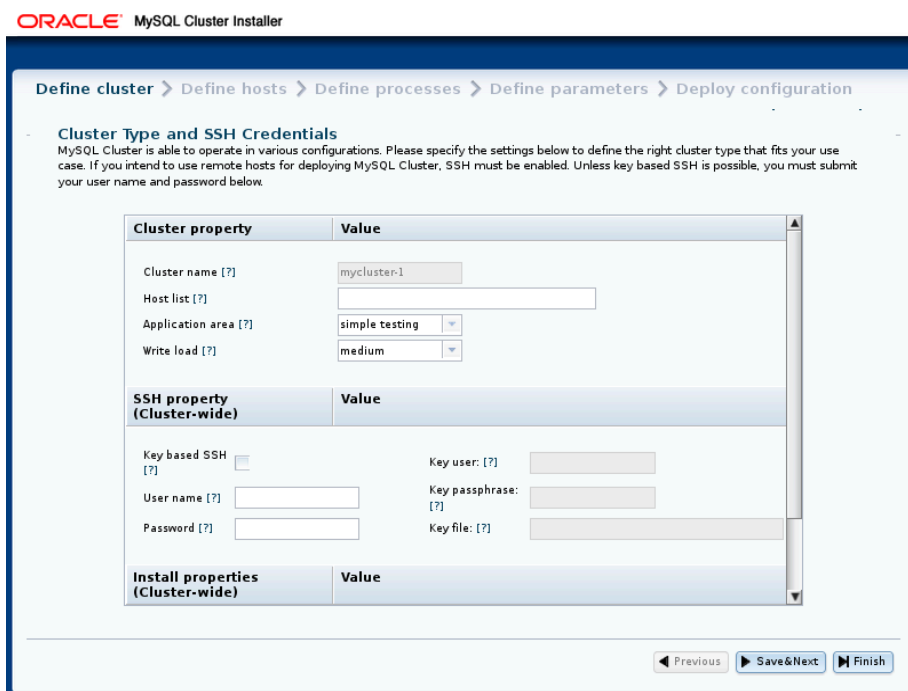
ORACLE MySQL Cluster Installer

Define cluster > Define hosts > Define processes > Define parameters > Deploy configuration

Cluster Type and SSH Credentials
MySQL Cluster is able to operate in various configurations. Please specify the settings below to define the right cluster type that fits your use case. If you intend to use remote hosts for deploying MySQL Cluster, SSH must be enabled. Unless key based SSH is possible, you must submit your user name and password below.

| Cluster property | Value |
|---|---|
| Cluster name [?] | mycluster-1 |
| Host list [?] | |
| Application area [?] | simple testing |
| Write load [?] | medium |

| SSH property (Cluster-wide) | Value |
|---|---|

Key based SSH [?]
Key user: [?]
User name [?]
Key passphrase: [?]
Password [?]
Key file: [?]

| Install properties (Cluster-wide) | Value |
|---|---|

Previous
Save&Next
Finish